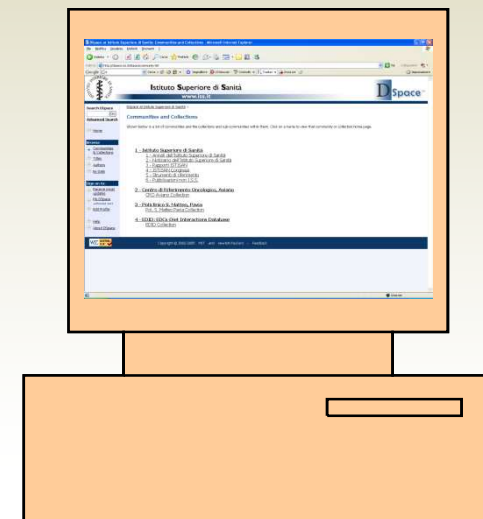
Istituto Superiore di Sanità
www.iss.it

DSpace

Communities and Collections

1 - Istituto Superiore di Sanità

2 - Centro di Riferimento Oncologico, Aviano
CRO-Aviano Collection

3 - Polo Bricco S. Matteo, Pavia

4 - EDID: ISS's Diet Interactions Database
EDID Collection

Search DSpace

Advanced Search

Home

Browse

Communities & Collections

Titles

Authors

By Date

Sign on to:

Receive email updates

My DSpace

Edit Profile

Help

About DSpace